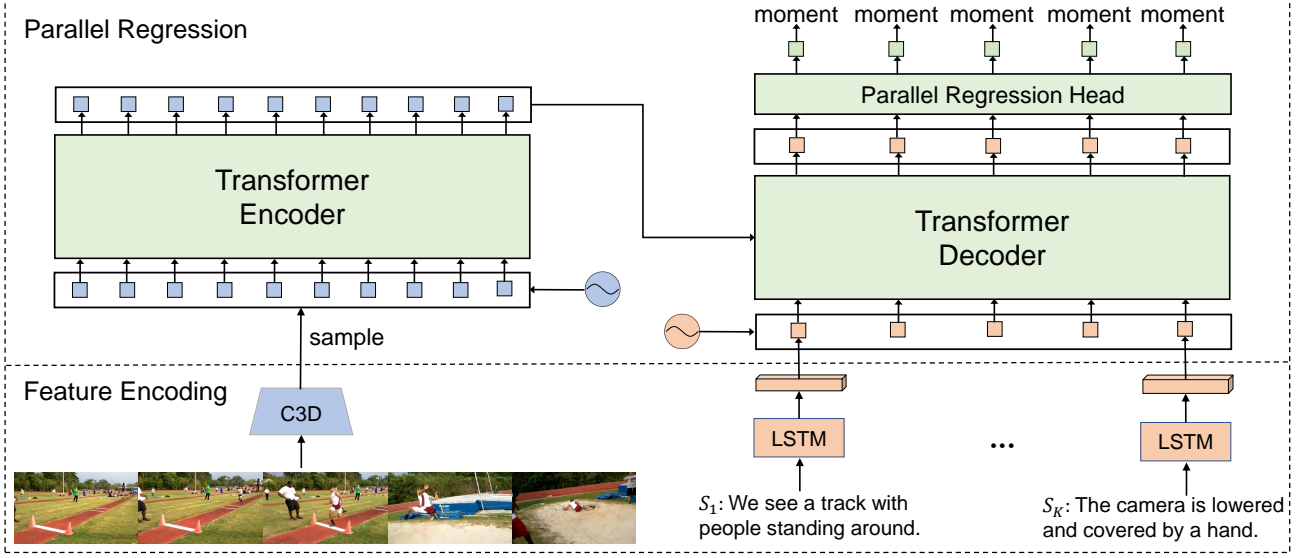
Parallel Regression

moment moment moment moment moment

Parallel Regression Head

Transformer Encoder

Transformer Decoder

sample

Feature Encoding

C3D

LSTM

...

LSTM

$S_1$: We see a track with people standing around.

$S_K$: The camera is lowered and covered by a hand.